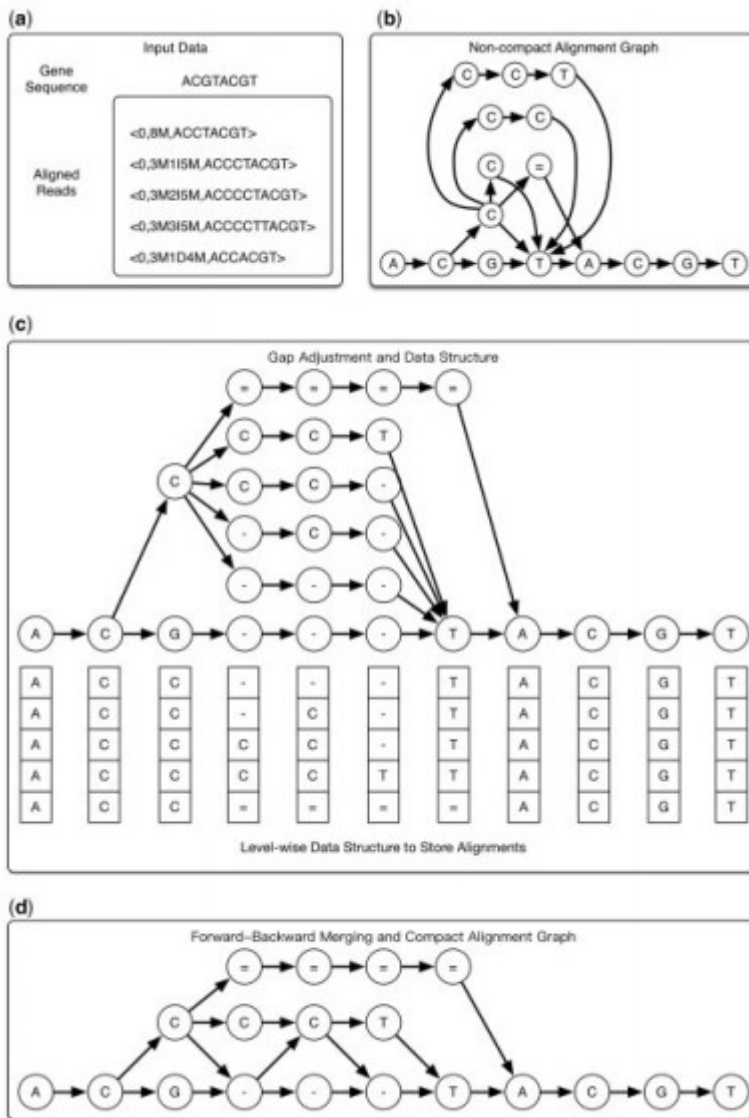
(a)

Input Data

Gene Sequence

ACGTACGT

Aligned Reads

<0,8M,ACCTACGT>

<0,3M1I5M,ACCCTACGT>

<0,3M2I5M,ACCCCTACGT>

<0,3M3I5M,ACCCCTTACGT>

<0,3M1D4M,ACCACGT>

(b)

Non-compact Alignment Graph

C C T
C C
C =
C
A C G T A C G T

(c)

Gap Adjustment and Data Structure

= = = =
C C T
C C C -
- C -
- - -
A C G - - - T A C G T

| A | C | C | - | - | - | T | A | C | G | T |
|---|---|---|---|---|---|---|---|---|---|---|
| A | C | C | - | C | - | T | A | C | G | T |
| A | C | C | C | C | - | T | A | C | G | T |
| A | C | C | C | C | T | T | A | C | G | T |
| A | C | C | = | = | = | = | A | C | G | T |

Level-wise Data Structure to Store Alignments

(d)

Forward–Backward Merging and Compact Alignment Graph

= = = =
C C C T
A C G - - - T A C G T